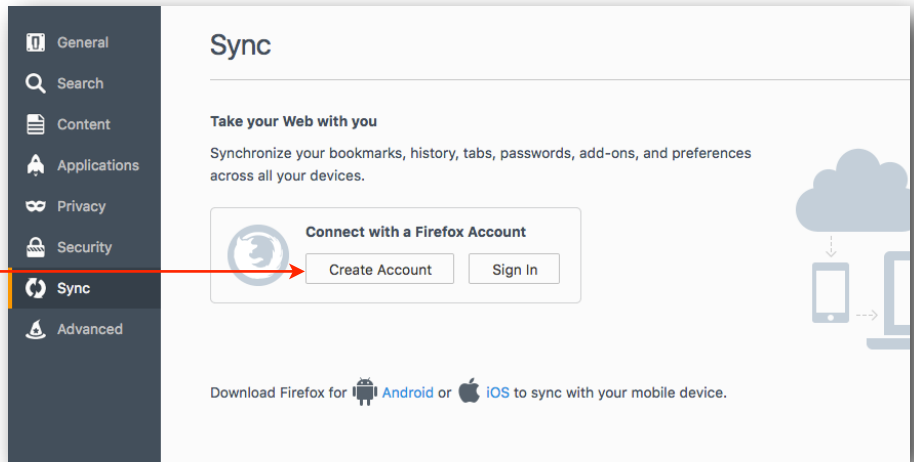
General
Search
Content
Applications
Privacy
Security
Sync
Advanced

Sync

Take your Web with you

Synchronize your bookmarks, history, tabs, passwords, add-ons, and preferences across all your devices.

Connect with a Firefox Account

Create Account
Sign In

Download Firefox for Android or iOS to sync with your mobile device.